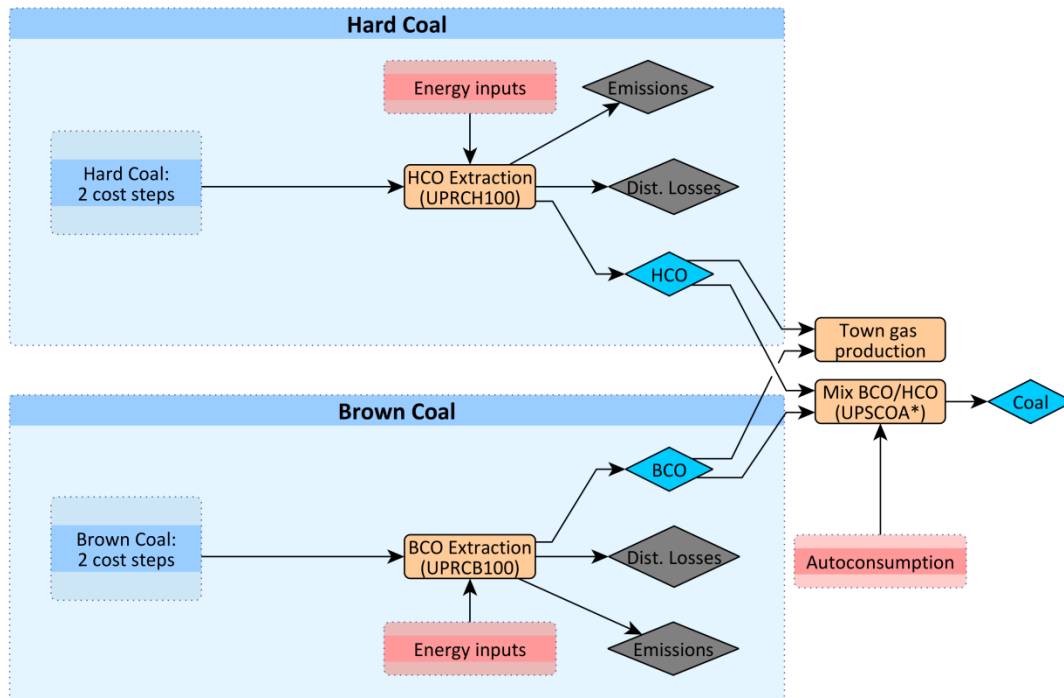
Hard Coal

Energy inputs

Emissions

Hard Coal: 2 cost steps

HCO Extraction (UPRCH100)

Dist. Losses

HCO

Town gas production

Mix BCO/HCO (UPSCOA*)

Coal

Brown Coal

BCO

Brown Coal: 2 cost steps

BCO Extraction (UPRCB100)

Dist. Losses

Autoconsumption

Energy inputs

Emissions